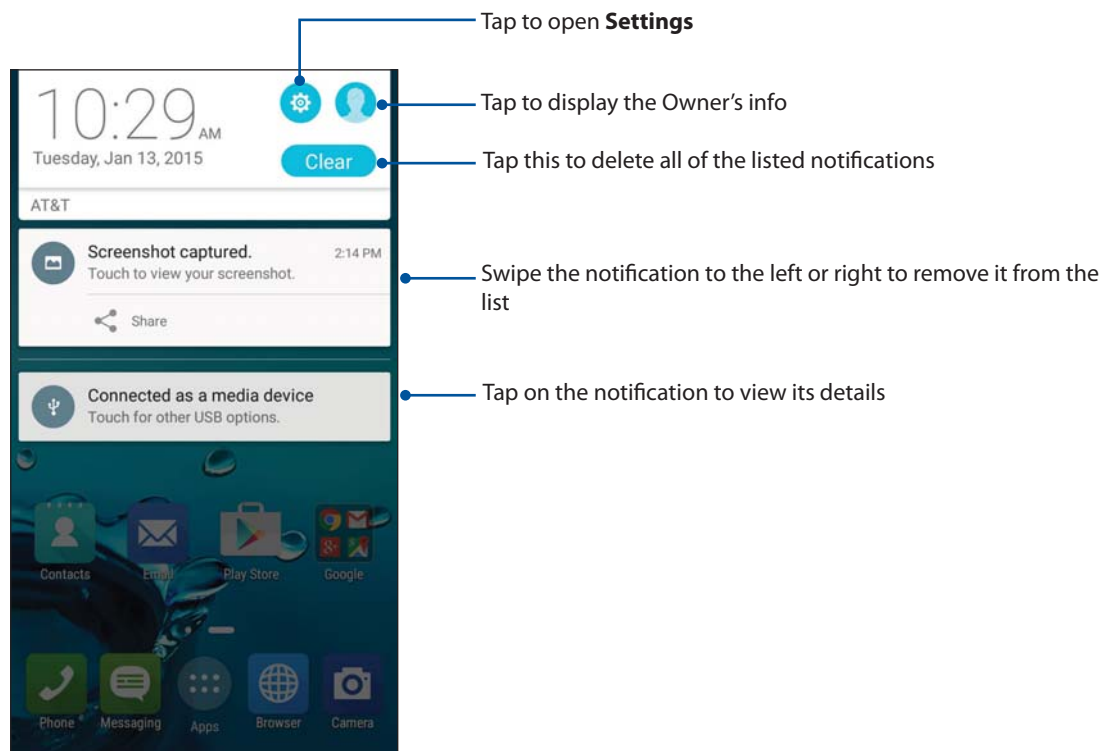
Tap to open **Settings**

10:29 AM
Tuesday, Jan 13, 2015

Tap to display the Owner's info

Clear

Tap this to delete all of the listed notifications

AT&T

Screenshot captured. 2:14 PM
Touch to view your screenshot.
Share

Swipe the notification to the left or right to remove it from the list

Connected as a media device
Touch for other USB options.

Tap on the notification to view its details

Contacts
Email
Play Store
Google

Phone
Messaging
Apps
Browser
Camera